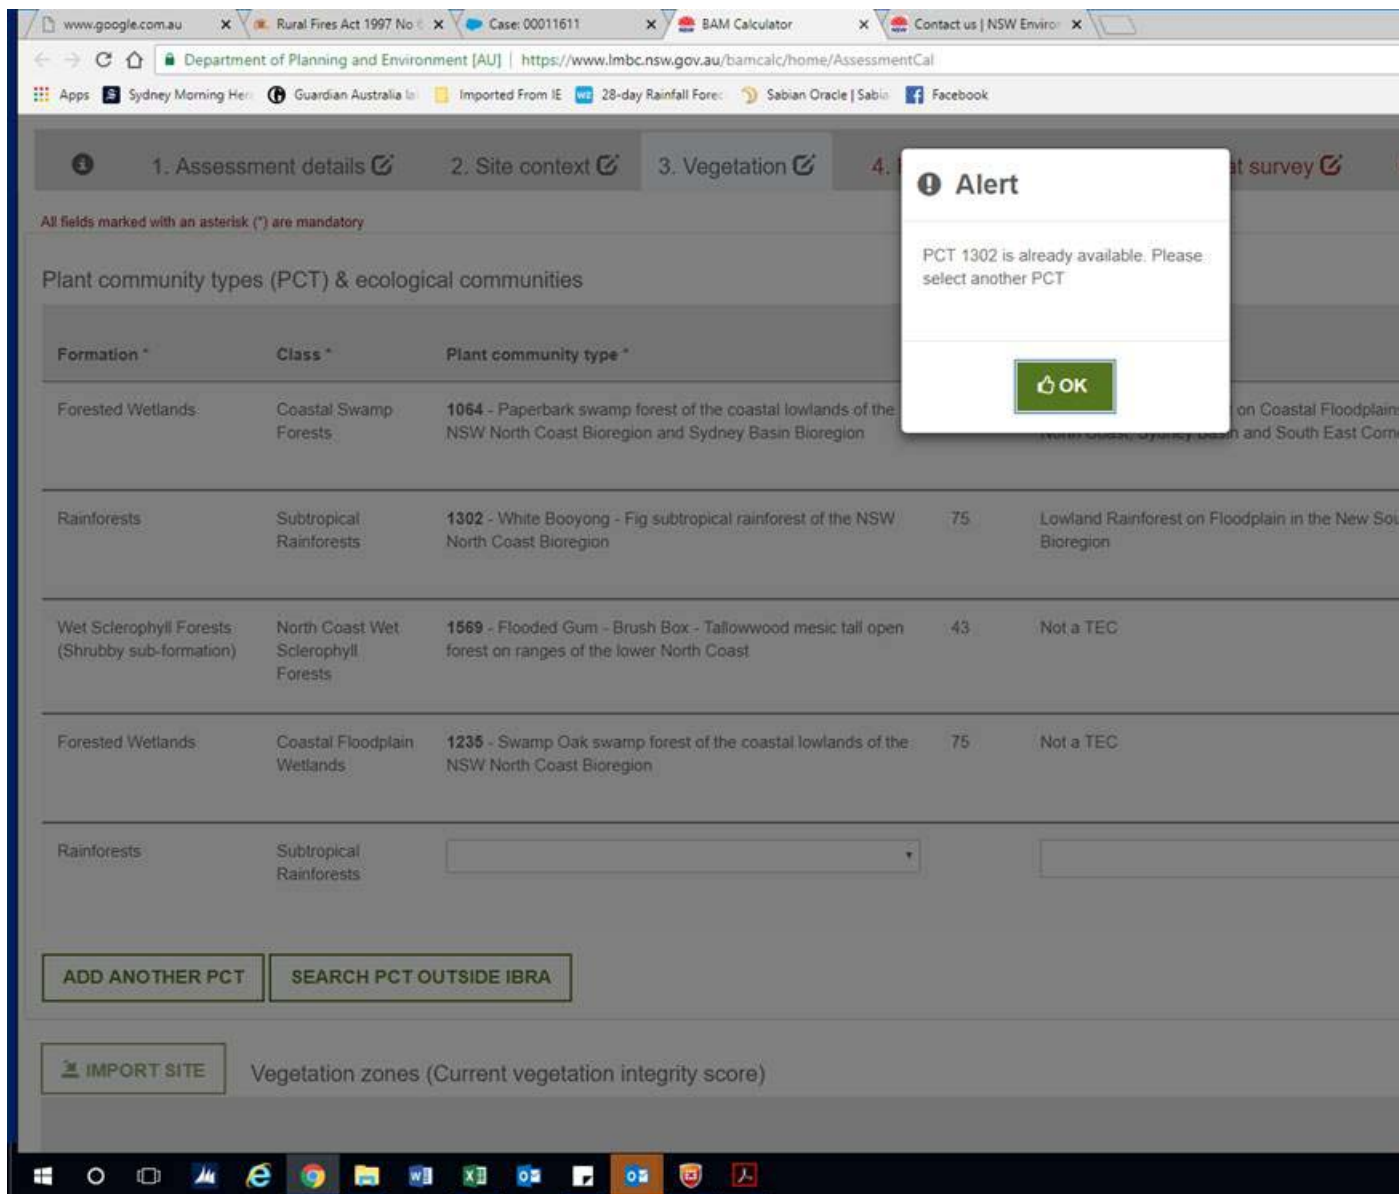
www.google.com.au ×  Rural Fires Act 1997 No ×  Case: 00011611 ×  BAM Calculator ×  Contact us | NSW Enviro ×

Department of Planning and Environment [AU] | https://www.lmbc.nsw.gov.au/bamcalc/home/AssessmentCal

Apps  Sydney Morning Her  Guardian Australia  Imported From IE  28-day Rainfall Forec  Sabian Oracle | Sabi  Facebook

1. Assessment details  2. Site context  3. Vegetation  4. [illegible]  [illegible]t survey

All fields marked with an asterisk (*) are mandatory

Plant community types (PCT) & ecological communities

Alert

PCT 1302 is already available. Please select another PCT

OK

| Formation * | Class * | Plant community type * | | |
|---|---|---|---|---|
| Forested Wetlands | Coastal Swamp Forests | 1064 - Paperbark swamp forest of the coastal lowlands of the NSW North Coast Bioregion and Sydney Basin Bioregion | | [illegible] on Coastal Floodplain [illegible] and South East Corn |
| Rainforests | Subtropical Rainforests | 1302 - White Booyong - Fig subtropical rainforest of the NSW North Coast Bioregion | 75 | Lowland Rainforest on Floodplain in the New Sou Bioregion |
| Wet Sclerophyll Forests (Shrubby sub-formation) | North Coast Wet Sclerophyll Forests | 1569 - Flooded Gum - Brush Box - Tallowwood mesic tall open forest on ranges of the lower North Coast | 43 | Not a TEC |
| Forested Wetlands | Coastal Floodplain Wetlands | 1235 - Swamp Oak swamp forest of the coastal lowlands of the NSW North Coast Bioregion | 75 | Not a TEC |
| Rainforests | Subtropical Rainforests | | | |

ADD ANOTHER PCT  SEARCH PCT OUTSIDE IBRA

IMPORT SITE  Vegetation zones (Current vegetation integrity score)